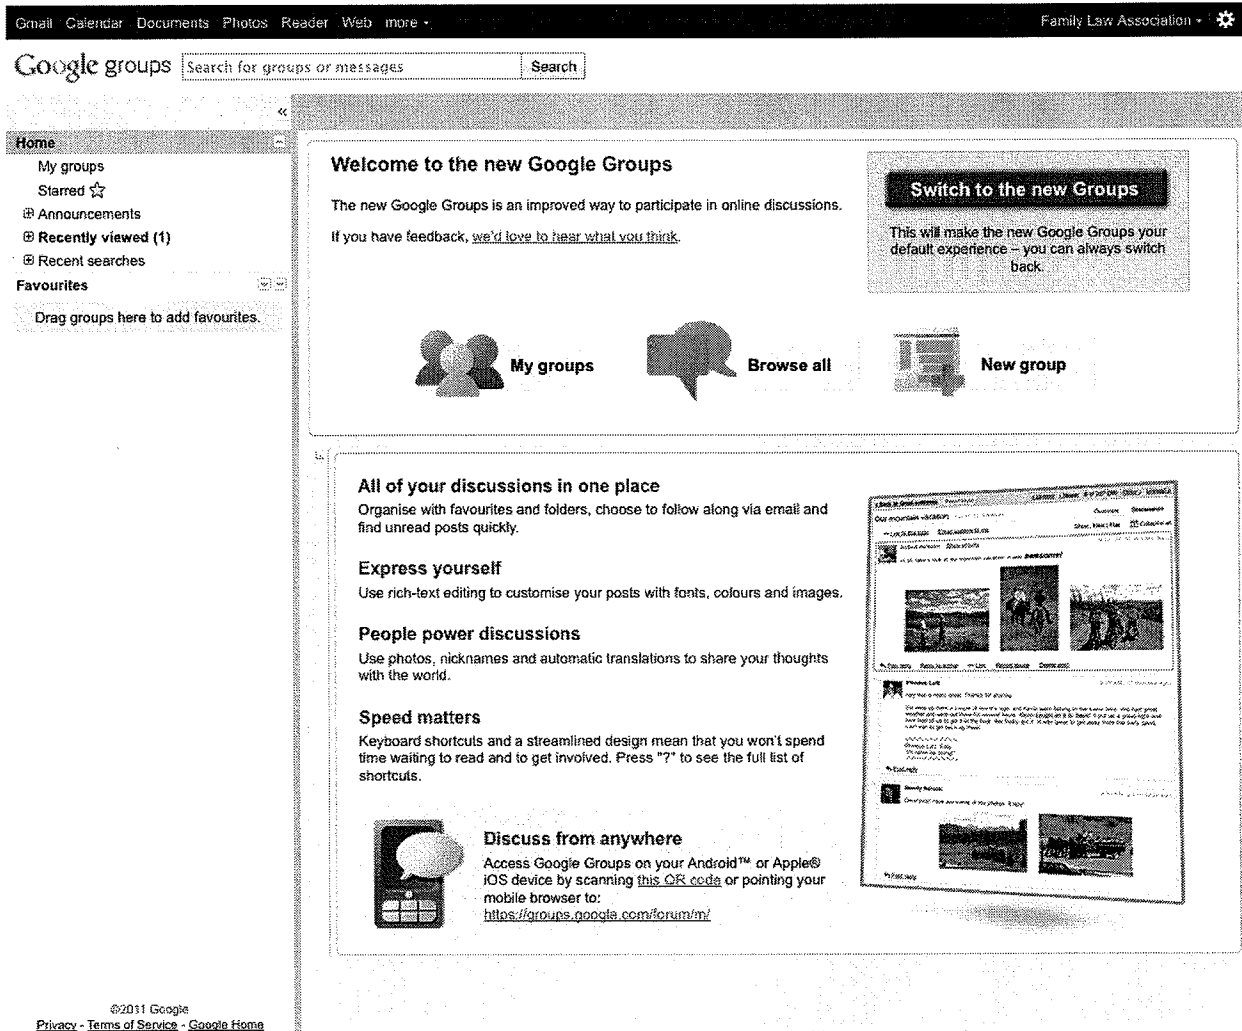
Gmail Calendar Documents Photos Reader Web more ▾

Family Law Association ▾

Google groups Search for groups or messages Search

«

Home

My groups

Starred ☆

⊞ Announcements

⊞ Recently viewed (1)

⊞ Recent searches

Favourites

Drag groups here to add favourites.

Welcome to the new Google Groups

The new Google Groups is an improved way to participate in online discussions.

If you have feedback, we'd love to hear what you think.

Switch to the new Groups

This will make the new Google Groups your default experience – you can always switch back.

My groups

Browse all

New group

All of your discussions in one place

Organise with favourites and folders, choose to follow along via email and find unread posts quickly.

Express yourself

Use rich-text editing to customise your posts with fonts, colours and images.

People power discussions

Use photos, nicknames and automatic translations to share your thoughts with the world.

Speed matters

Keyboard shortcuts and a streamlined design mean that you won't spend time waiting to read and to get involved. Press "?" to see the full list of shortcuts.

Discuss from anywhere

Access Google Groups on your Android™ or Apple® iOS device by scanning this QR code or pointing your mobile browser to:
https://groups.google.com/forum/m/

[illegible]

©2011 Google
Privacy - Terms of Service - Google Home